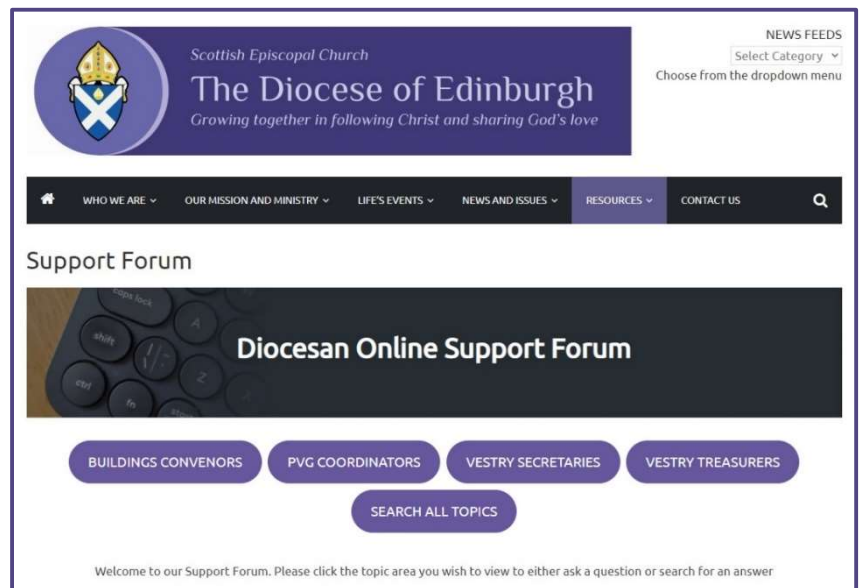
Scottish Episcopal Church
The Diocese of Edinburgh
Growing together in following Christ and sharing God's love

NEWS FEEDS
Select Category
Choose from the dropdown menu

WHO WE ARE
OUR MISSION AND MINISTRY
LIFE'S EVENTS
NEWS AND ISSUES
RESOURCES
CONTACT US

Support Forum

caps lock
shift
ctrl
fn
A
Z

Diocesan Online Support Forum

BUILDINGS CONVENORS
PVG COORDINATORS
VESTRY SECRETARIES
VESTRY TREASURERS
SEARCH ALL TOPICS

Welcome to our Support Forum. Please click the topic area you wish to view to either ask a question or search for an answer